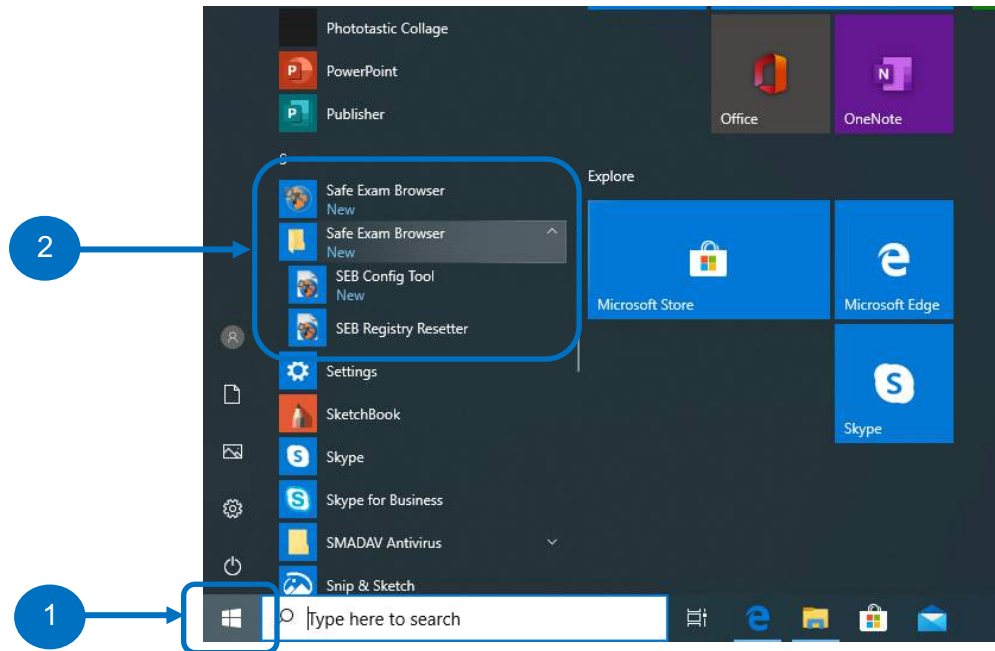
Phototastic Collage
PowerPoint
Publisher
S
Safe Exam Browser
New
Safe Exam Browser
New
SEB Config Tool
New
SEB Registry Resetter
Settings
SketchBook
Skype
Skype for Business
SMADAV Antivirus
Snip & Sketch

Office
OneNote
Explore
Microsoft Store
Microsoft Edge
Skype

2
1
Type here to search